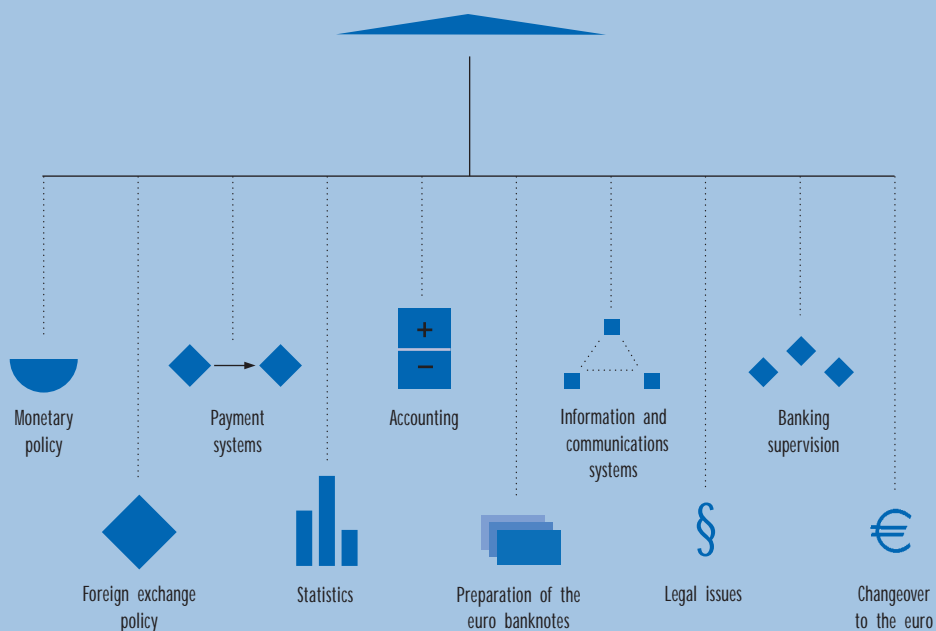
Monetary policy

Payment systems

Accounting

+
–

Information and communications systems

Banking supervision

Foreign exchange policy

Statistics

Preparation of the euro banknotes

§

Legal issues

€

Changeover to the euro